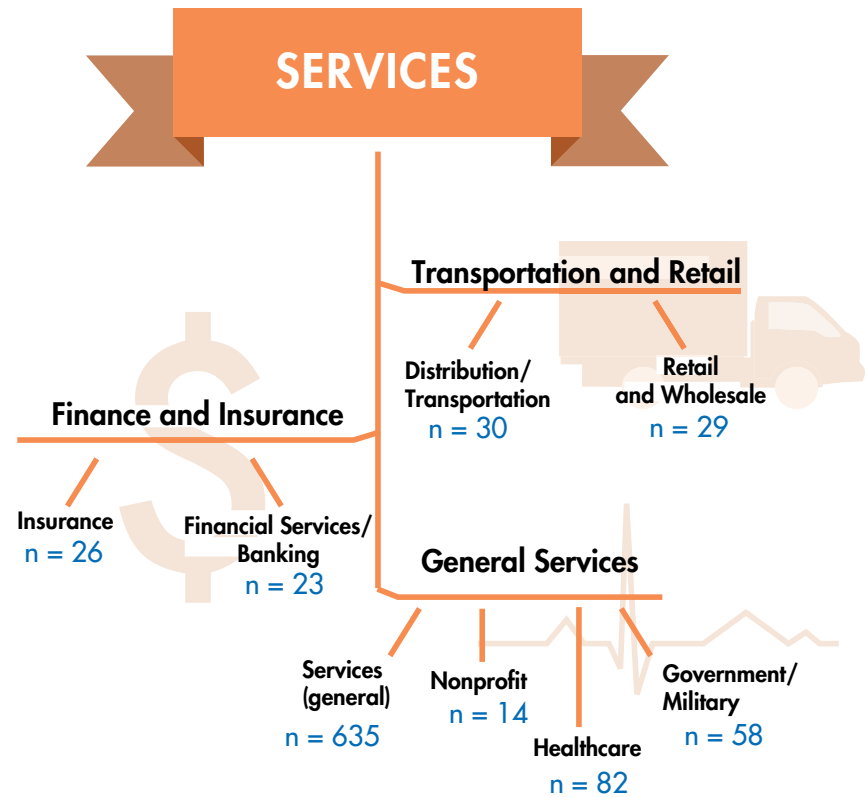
SERVICES

Transportation and Retail

Distribution/
Transportation
n = 30

Retail
and Wholesale
n = 29

Finance and Insurance

Insurance
n = 26

Financial Services/
Banking
n = 23

General Services

Services
(general)
n = 635

Nonprofit
n = 14

Healthcare
n = 82

Government/
Military
n = 58